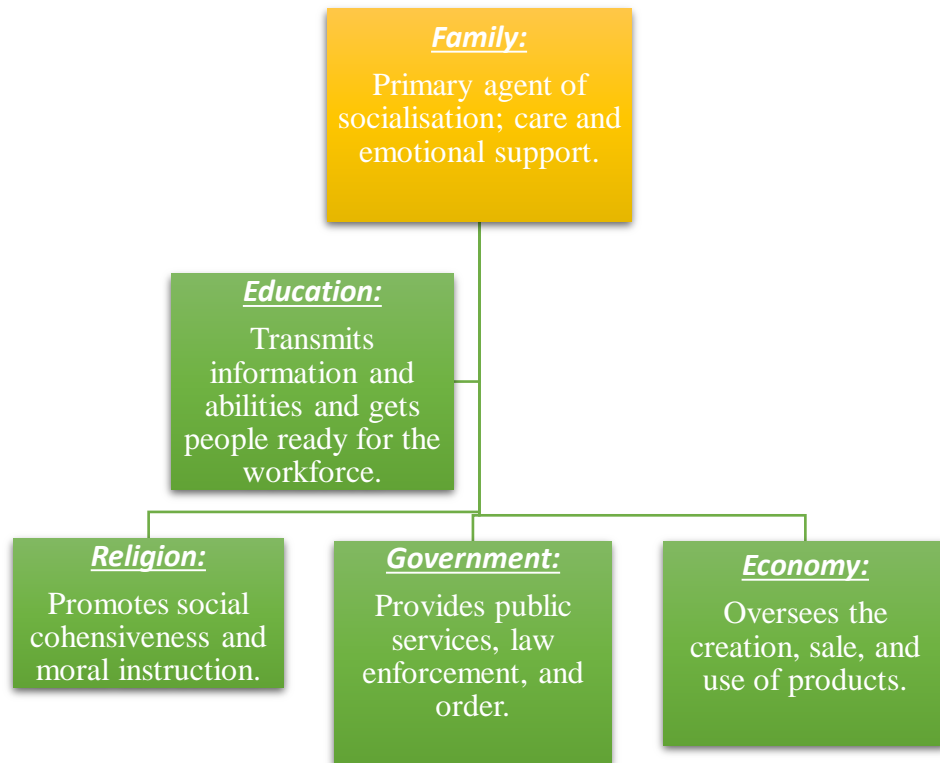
Family:
Primary agent of socialisation; care and emotional support.

Education:
Transmits information and abilities and gets people ready for the workforce.

Religion:
Promotes social cohensiveness and moral instruction.

Government:
Provides public services, law enforcement, and order.

Economy:
Oversees the creation, sale, and use of products.